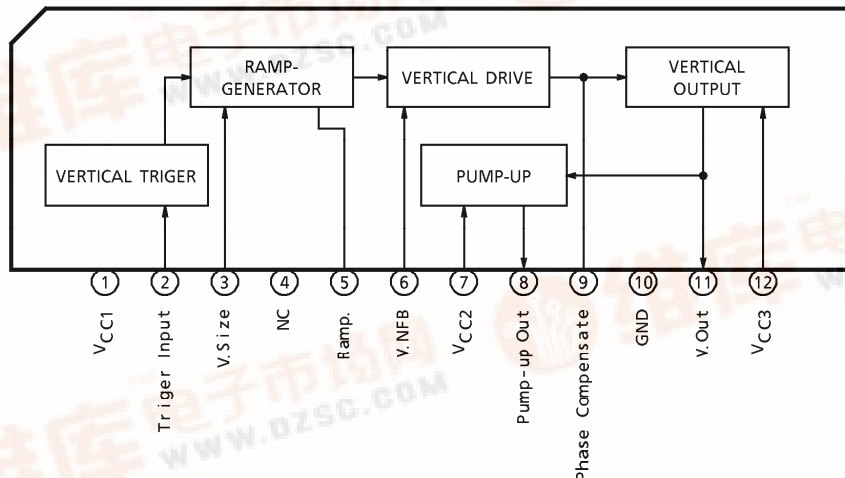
RAMP-GENERATOR

VERTICAL DRIVE

VERTICAL OUTPUT

VERTICAL TRIGER

PUMP-UP

1 2 3 4 5 6 7 8 9 10 11 12

$V_{CC1}$

Triger Input

V.Size

NC

Ramp.

V.NFB

$V_{CC2}$

Pump-up Out

Phase Compensate

GND

V.Out

$V_{CC3}$

WWW.DZSC.COM

WWW.DZSC.COM